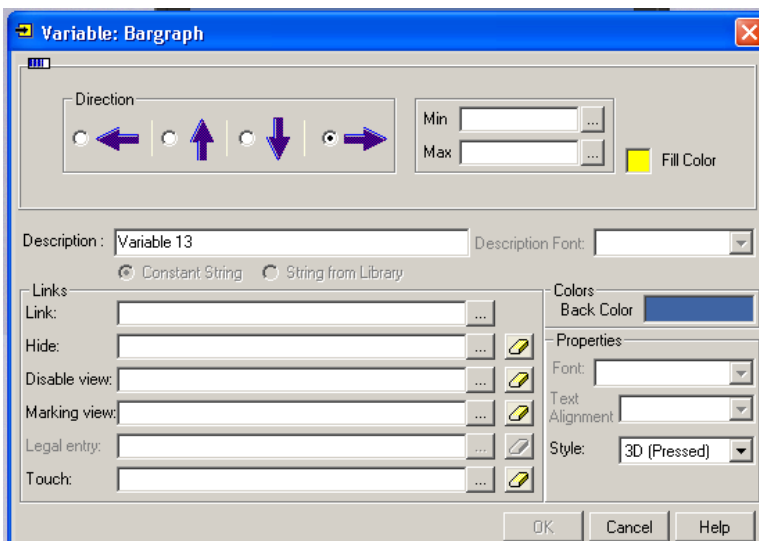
Variable: Bargraph

Direction

Min ...
Max ...
Fill Color

Description : Variable 13
Description Font:
Constant String
String from Library

Links
Link: ...
Hide: ...
Disable view: ...
Marking view: ...
Legal entry: ...
Touch: ...

Colors
Back Color

Properties
Font:
Text Alignment
Style: 3D (Pressed)

OK
Cancel
Help